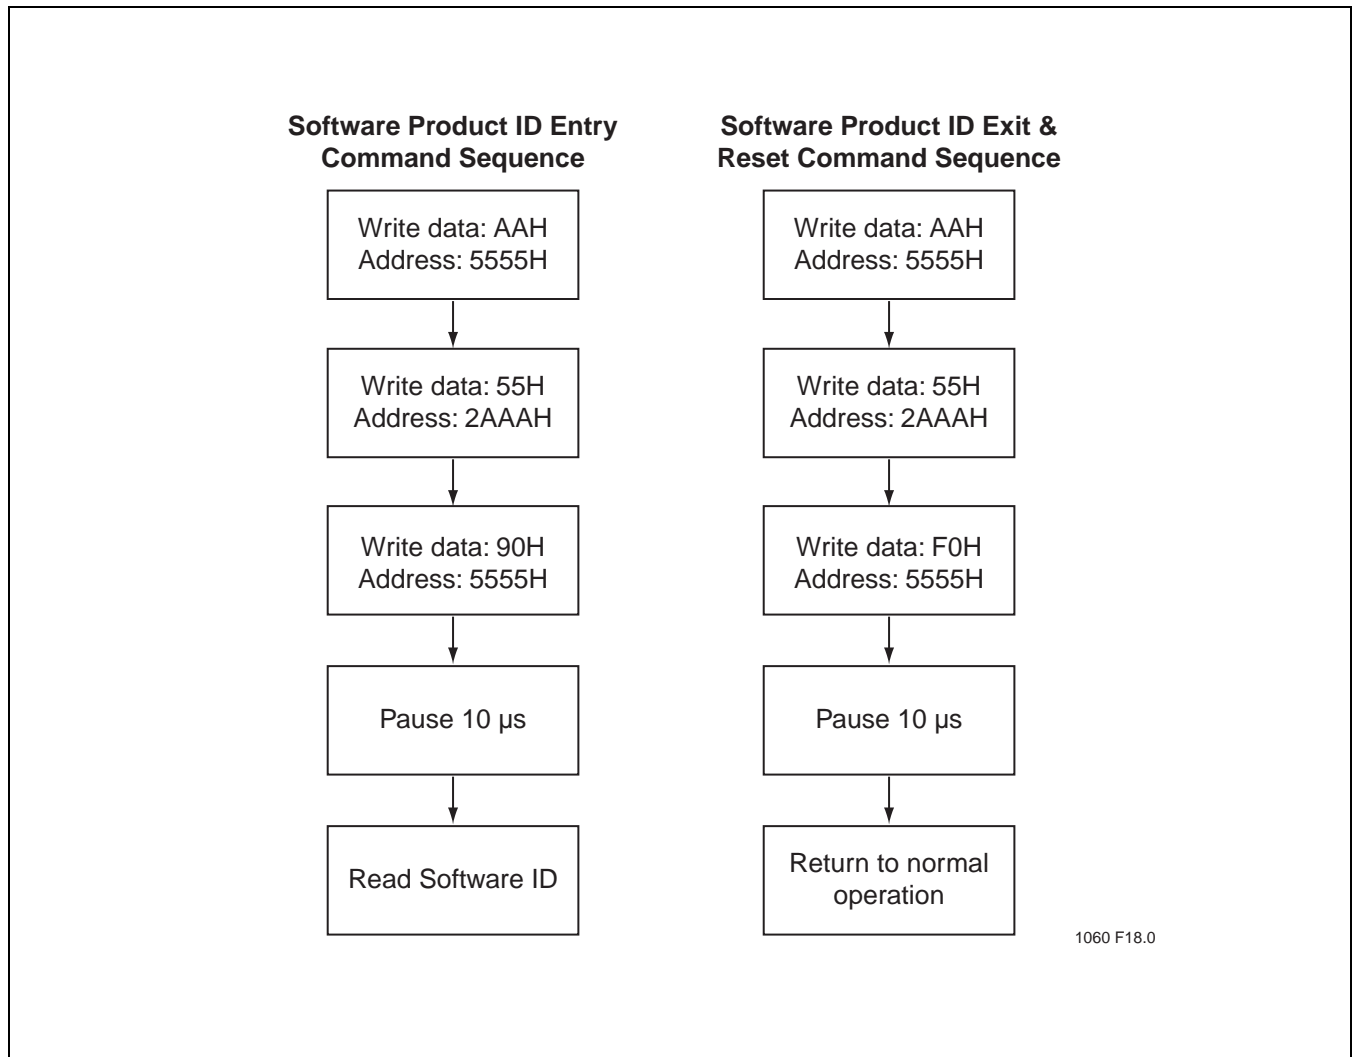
Software Product ID Entry Command Sequence

Write data: AAH
Address: 5555H

Write data: 55H
Address: 2AAAH

Write data: 90H
Address: 5555H

Pause 10 µs

Read Software ID

Software Product ID Exit & Reset Command Sequence

Write data: AAH
Address: 5555H

Write data: 55H
Address: 2AAAH

Write data: F0H
Address: 5555H

Pause 10 µs

Return to normal operation

1060 F18.0